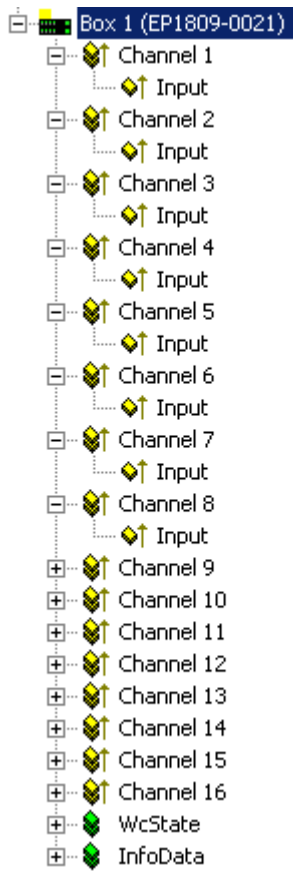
Box 1 (EP1809-0021)
Channel 1
Input
Channel 2
Input
Channel 3
Input
Channel 4
Input
Channel 5
Input
Channel 6
Input
Channel 7
Input
Channel 8
Input
Channel 9
Channel 10
Channel 11
Channel 12
Channel 13
Channel 14
Channel 15
Channel 16
WcState
InfoData